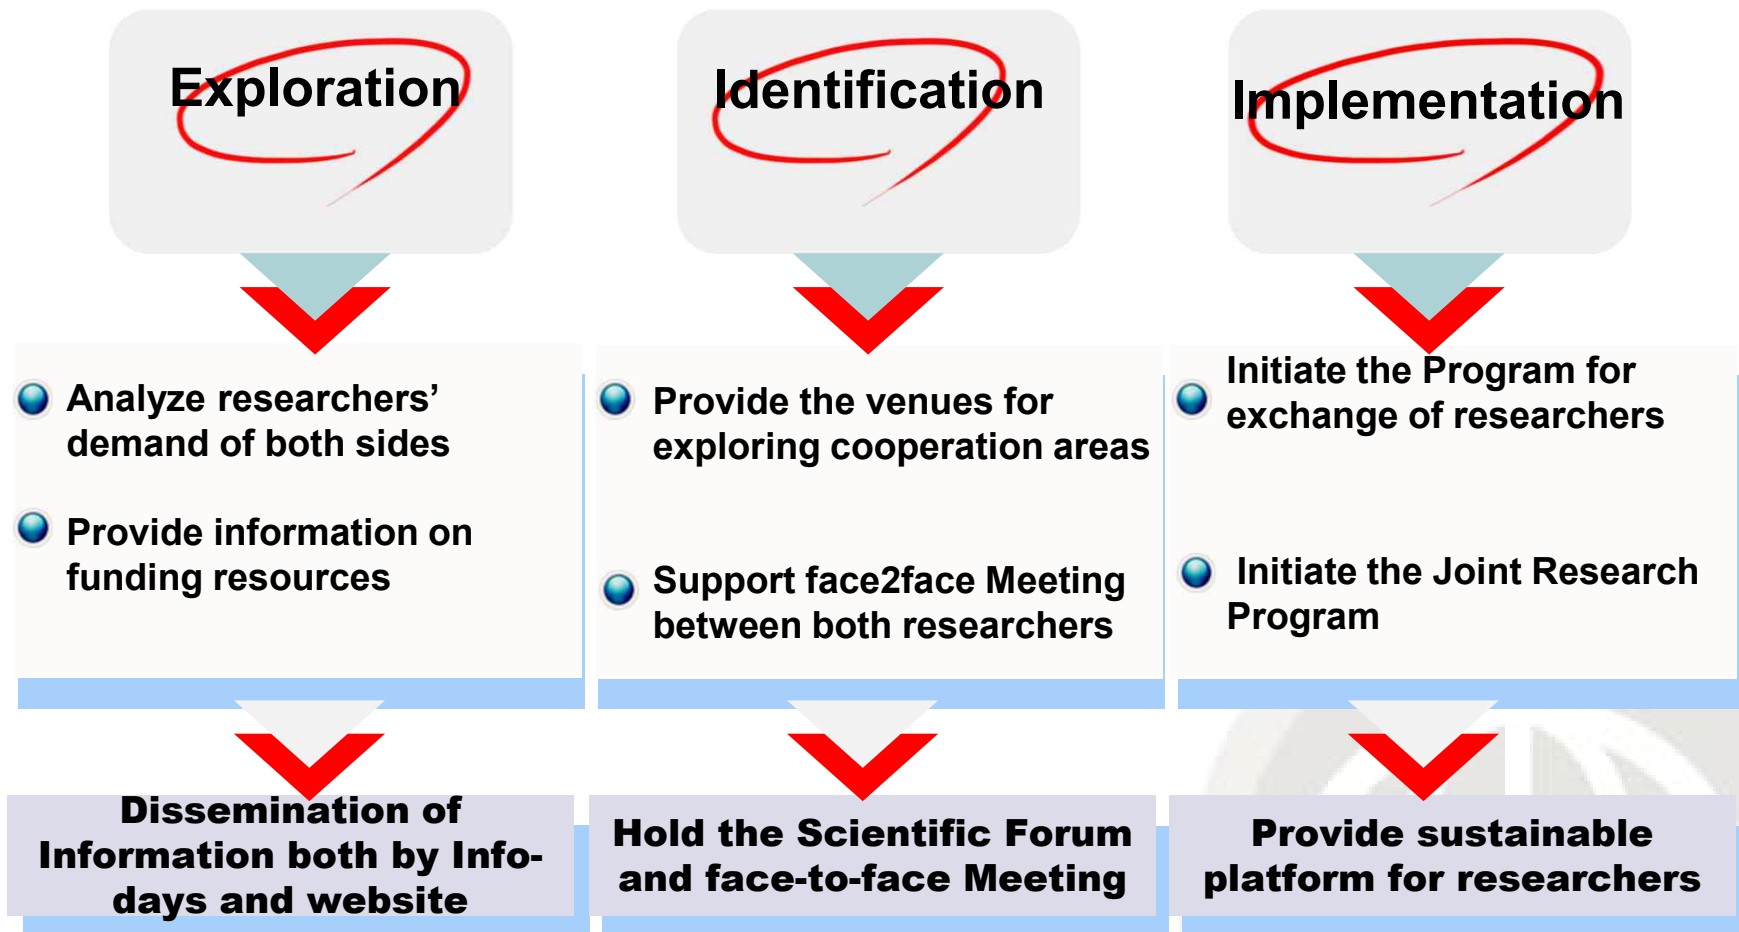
Exploration

Analyze researchers' demand of both sides

Provide information on funding resources

Dissemination of Information both by Info-days and website

Identification

Provide the venues for exploring cooperation areas

Support face2face Meeting between both researchers

Hold the Scientific Forum and face-to-face Meeting

Implementation

Initiate the Program for exchange of researchers

Initiate the Joint Research Program

Provide sustainable platform for researchers